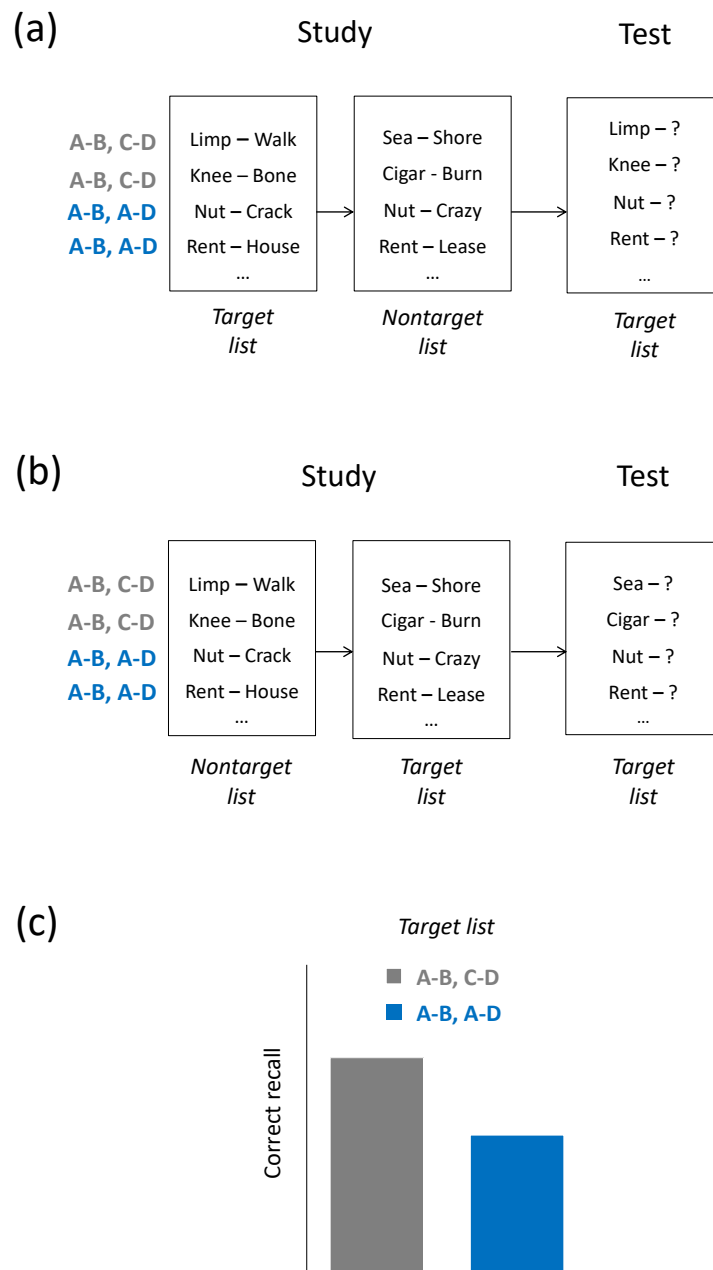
(a)

Study

Test

A-B, C-D
A-B, C-D
A-B, A-D
A-B, A-D

Limp – Walk
Knee – Bone
Nut – Crack
Rent – House
…

*Target list*

Sea – Shore
Cigar - Burn
Nut – Crazy
Rent – Lease
…

*Nontarget list*

Limp – ?
Knee – ?
Nut – ?
Rent – ?
…

*Target list*

(b)

Study

Test

A-B, C-D
A-B, C-D
A-B, A-D
A-B, A-D

Limp – Walk
Knee – Bone
Nut – Crack
Rent – House
…

*Nontarget list*

Sea – Shore
Cigar - Burn
Nut – Crazy
Rent – Lease
…

*Target list*

Sea – ?
Cigar – ?
Nut – ?
Rent – ?
…

*Target list*

(c)

*Target list*

A-B, C-D
A-B, A-D

Correct recall